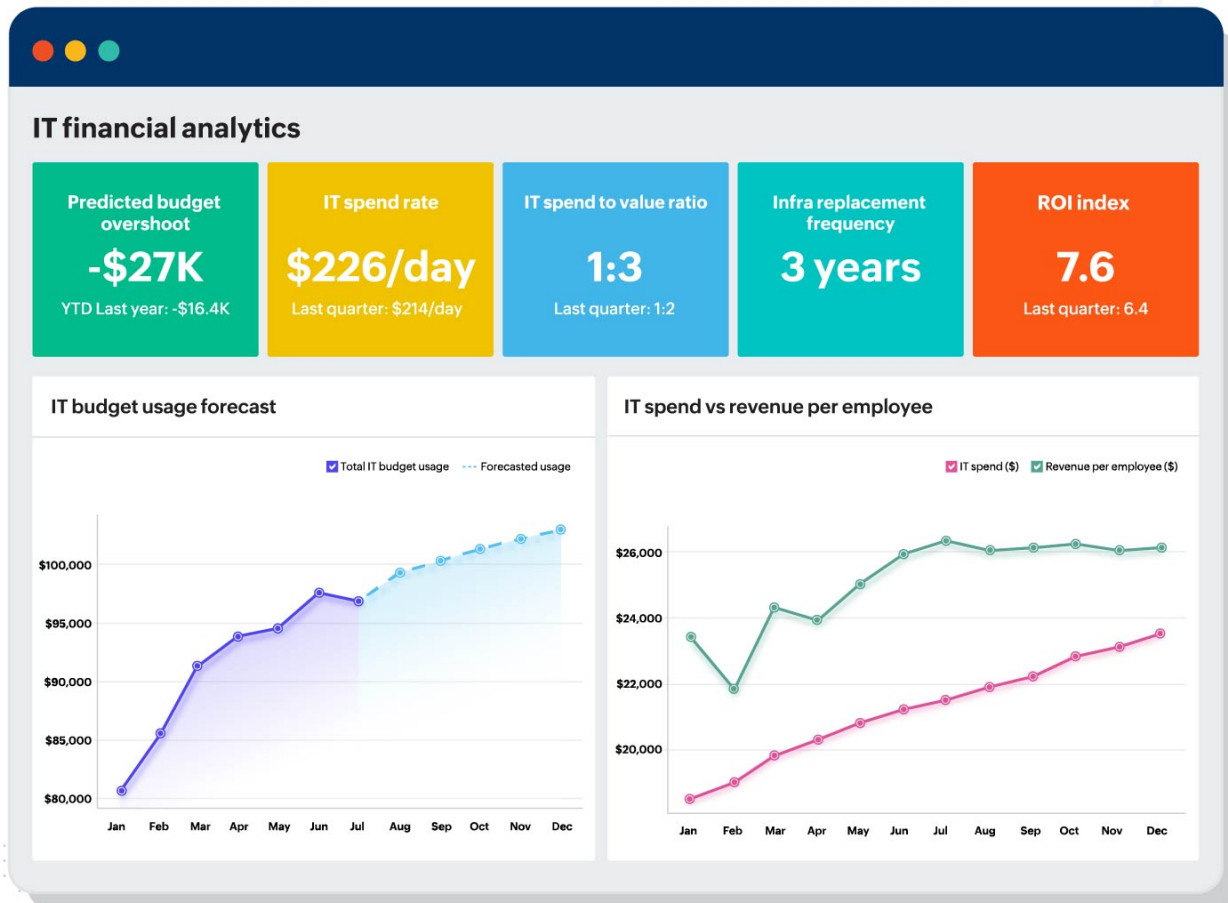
IT financial analytics

Predicted budget overshoot
-\$27K
YTD Last year: -\$16.4K

IT spend rate
\$226/day
Last quarter: \$214/day

IT spend to value ratio
1:3
Last quarter: 1:2

Infra replacement frequency
3 years

ROI index
7.6
Last quarter: 6.4

IT budget usage forecast

Total IT budget usage
Forecasted usage

\$100,000
\$95,000
\$90,000
\$85,000
\$80,000

Jan Feb Mar Apr May Jun Jul Aug Sep Oct Nov Dec

IT spend vs revenue per employee

IT spend (\$)
Revenue per employee (\$)

\$26,000
\$24,000
\$22,000
\$20,000

Jan Feb Mar Apr May Jun Jul Aug Sep Oct Nov Dec